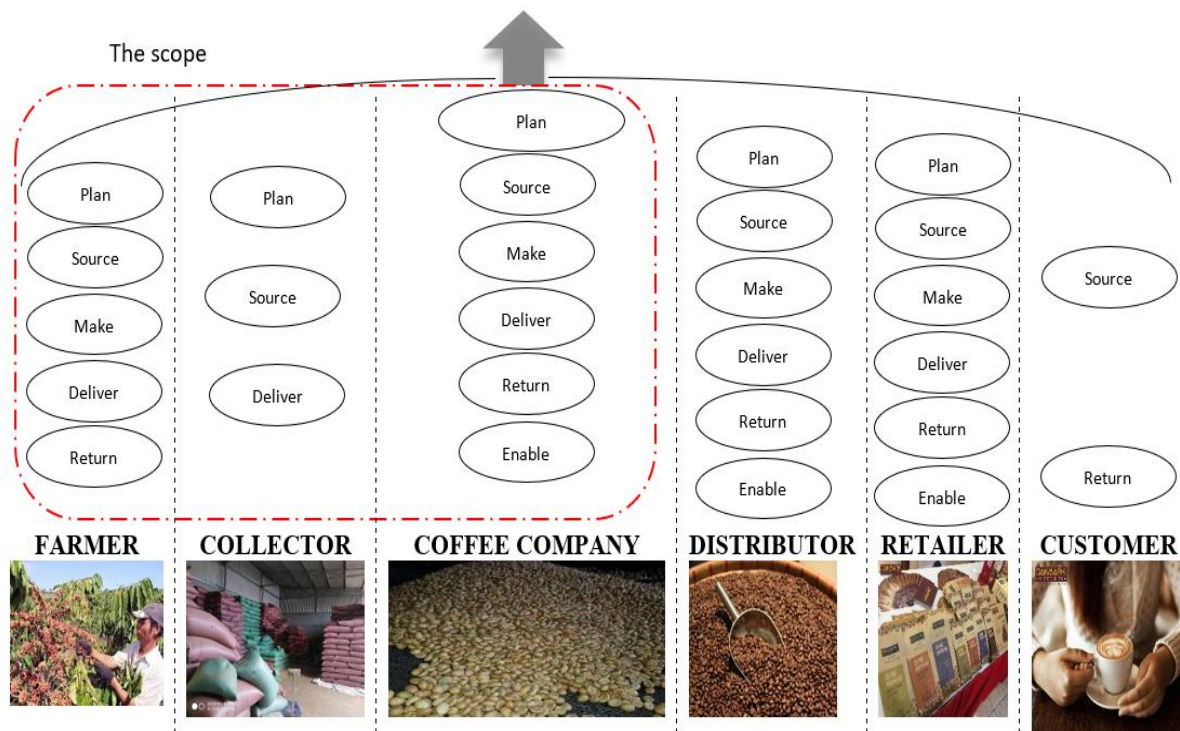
The scope

Plan
Source
Make
Deliver
Return

Plan
Source
Deliver

Plan
Source
Make
Deliver
Return
Enable

Plan
Source
Make
Deliver
Return
Enable

Plan
Source
Make
Deliver
Return
Enable

Source
Return

FARMER
COLLECTOR
COFFEE COMPANY
DISTRIBUTOR
RETAILER
CUSTOMER